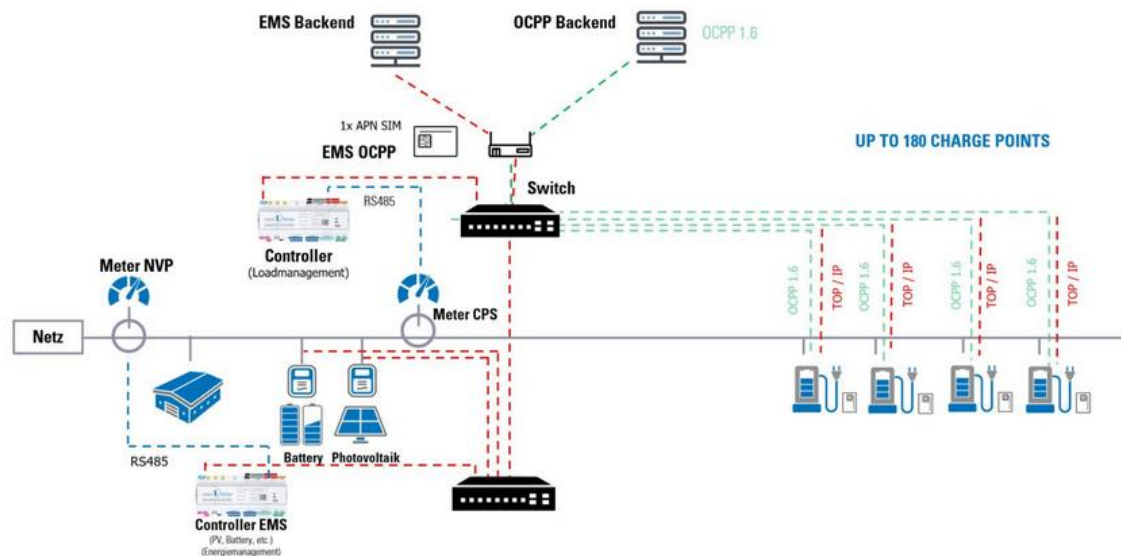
EMS Backend

OCPP Backend

OCPP 1.6

1x APN SIM

EMS OCPP

UP TO 180 CHARGE POINTS

Switch

RS485

Controller
(Loadmanagement)

Meter NVP

Meter CPS

Netz

OCPP 1.6
TCP / IP
OCPP 1.6
TCP / IP
OCPP 1.6
TCP / IP
OCPP 1.6
TCP / IP

Battery

Photovoltaik

RS485

Controller EMS
(PV, Battery, etc.)
(Energiemanagement)